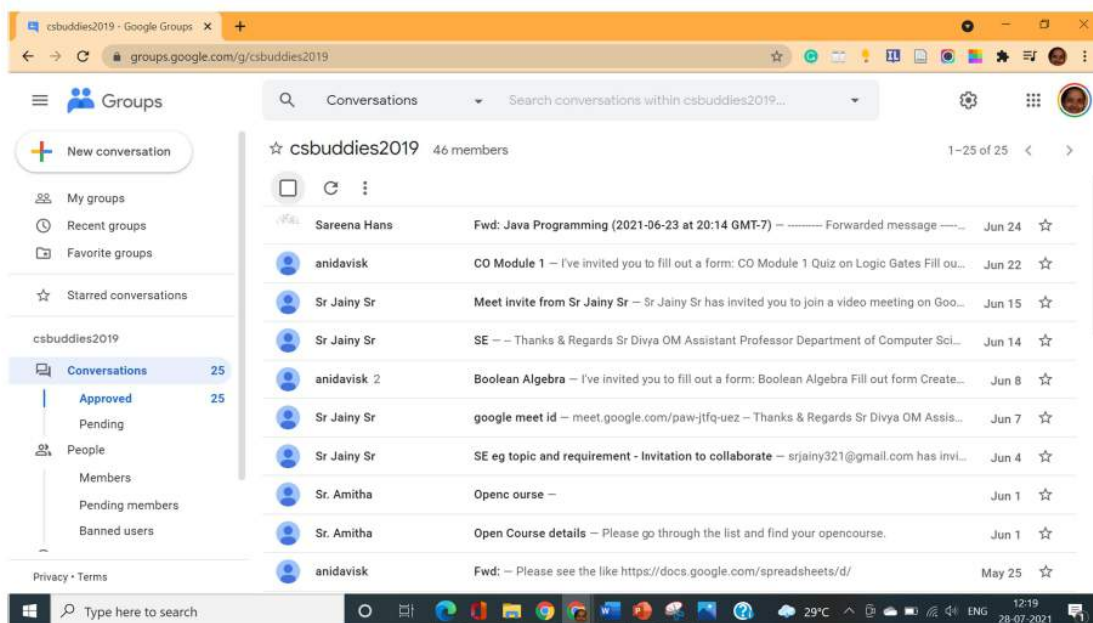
csbuddies2019 - Google Groups ×
groups.google.com/g/csbuddies2019

Groups
Conversations
Search conversations within csbuddies2019...

New conversation
My groups
Recent groups
Favorite groups
Starred conversations
csbuddies2019
Conversations 25
Approved 25
Pending
People
Members
Pending members
Banned users
Privacy • Terms

☆ csbuddies2019 46 members
1–25 of 25

| | | |
|---|---|---|
| Sareena Hans | Fwd: Java Programming (2021-06-23 at 20:14 GMT-7) — --------- Forwarded message ----... | Jun 24 |
| anidavisk | CO Module 1 — I've invited you to fill out a form: CO Module 1 Quiz on Logic Gates Fill ou... | Jun 22 |
| Sr Jainy Sr | Meet invite from Sr Jainy Sr — Sr Jainy Sr has invited you to join a video meeting on Goo... | Jun 15 |
| Sr Jainy Sr | SE — – Thanks & Regards Sr Divya OM Assistant Professor Department of Computer Sci... | Jun 14 |
| anidavisk 2 | Boolean Algebra — I've invited you to fill out a form: Boolean Algebra Fill out form Create... | Jun 8 |
| Sr Jainy Sr | google meet id — meet.google.com/paw-jtfq-uez – Thanks & Regards Sr Divya OM Assis... | Jun 7 |
| Sr Jainy Sr | SE eg topic and requirement - Invitation to collaborate — srjainy321@gmail.com has invi... | Jun 4 |
| Sr. Amitha | Openc ourse — | Jun 1 |
| Sr. Amitha | Open Course details — Please go through the list and find your opencourse. | Jun 1 |
| anidavisk | Fwd: — Please see the like https://docs.google.com/spreadsheets/d/ | May 25 |

Type here to search
29°C ENG 12:19 28-07-2021